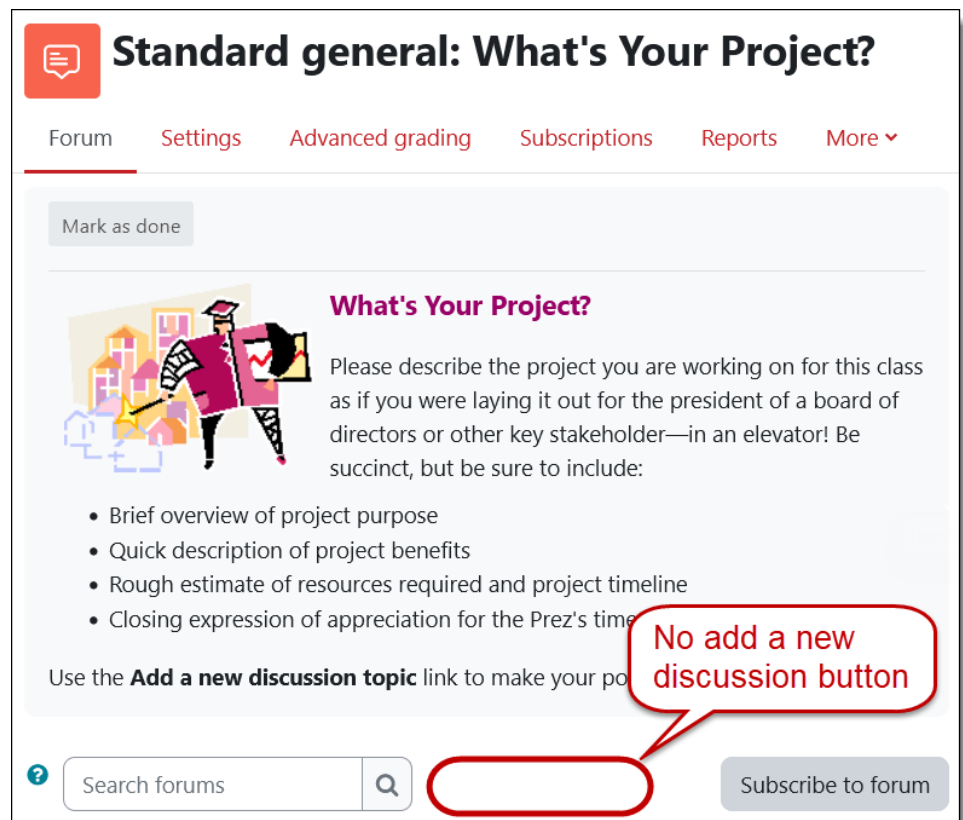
Standard general: What's Your Project?

Forum Settings Advanced grading Subscriptions Reports More

Mark as done

What's Your Project?

Please describe the project you are working on for this class as if you were laying it out for the president of a board of directors or other key stakeholder—in an elevator! Be succinct, but be sure to include:

- Brief overview of project purpose
- Quick description of project benefits
- Rough estimate of resources required and project timeline
- Closing expression of appreciation for the Prez's time

Use the **Add a new discussion topic** link to make your po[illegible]

No add a new discussion button

Search forums

Subscribe to forum